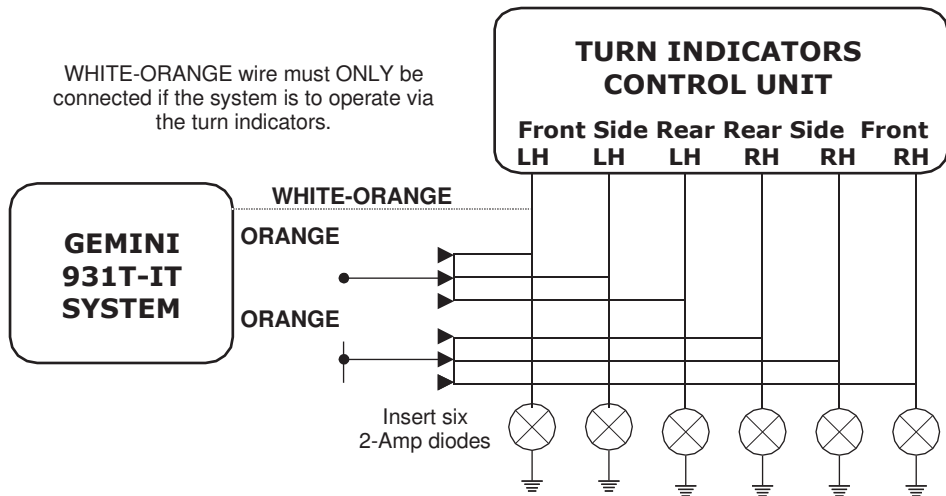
WHITE-ORANGE wire must ONLY be connected if the system is to operate via the turn indicators.

TURN INDICATORS CONTROL UNIT

Front LH
Side LH
Rear LH
Rear RH
Side RH
Front RH

WHITE-ORANGE

GEMINI 931T-IT SYSTEM

ORANGE

ORANGE

Insert six 2-Amp diodes